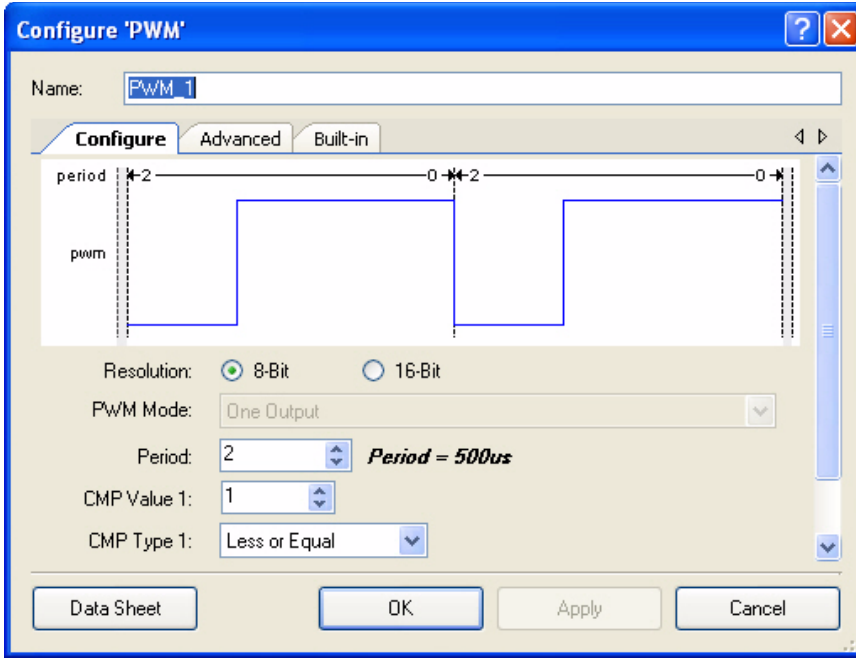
Configure 'PWM'

?

Name: PWM_1

Configure | Advanced | Built-in

period 2 0 2 0

pwm

Resolution: 8-Bit 16-Bit

PWM Mode: One Output

Period: 2 *Period = 500us*

CMP Value 1: 1

CMP Type 1: Less or Equal

Data Sheet | OK | Apply | Cancel